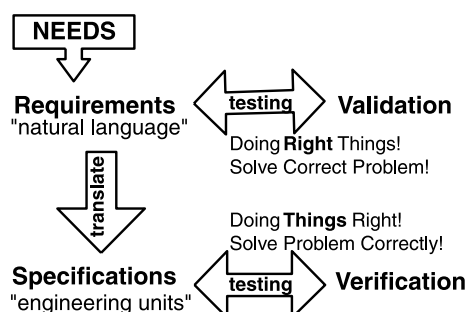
NEEDS

Requirements
"natural language"

testing

Validation

Doing Right Things!
Solve Correct Problem!

translate

Doing Things Right!
Solve Problem Correctly!

Specifications
"engineering units"

testing

Verification